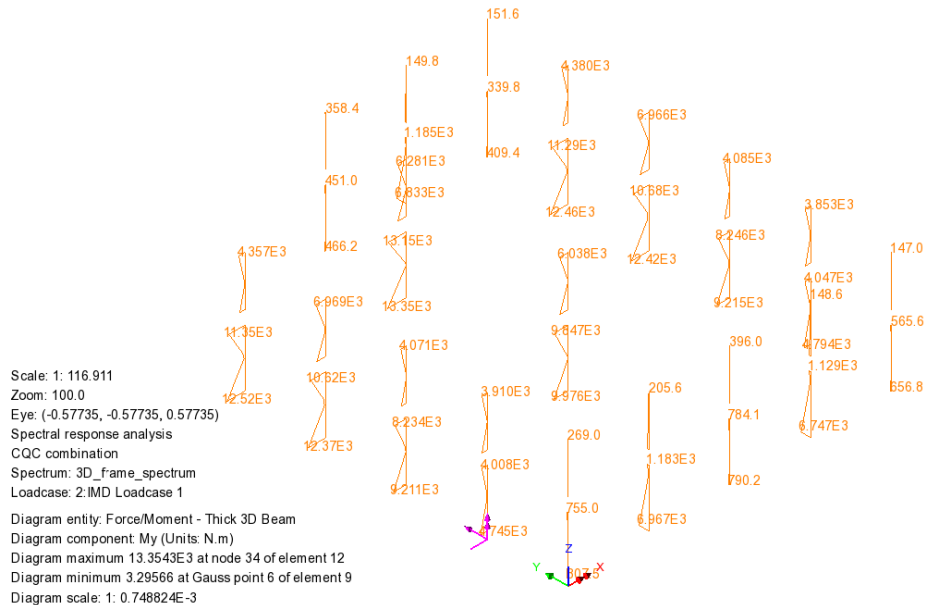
151.6
149.8
4.380E3
339.8
358.4
6.966E3
1.185E3
409.4
11.29E3
6.281E3
4.085E3
451.0
6.833E3
10.68E3
3.853E3
12.46E3
466.2
13.15E3
8.246E3
147.0
4.357E3
6.038E3
12.42E3
4.047E3
6.969E3
9.215E3
148.6
13.35E3
565.6
11.35E3
9.647E3
396.0
4.794E3
4.071E3
1.129E3
656.8
Scale: 1: 116.911
10.62E3
12.52E3
205.6
Zoom: 100.0
3.910E3
9.976E3
784.1
Eye: (-0.57735, -0.57735, 0.57735)
8.234E3
6.747E3
Spectral response analysis
12.37E3
269.0
CQC combination
1.183E3
4.008E3
Spectrum: 3D_frame_spectrum
790.2
Loadcase: 2:IMD Loadcase 1
9.211E3
755.0
Diagram entity: Force/Moment - Thick 3D Beam
6.967E3
4.745E3
Diagram component: My (Units: N.m)
Diagram maximum 13.3543E3 at node 34 of element 12
Z
Diagram minimum 3.29566 at Gauss point 6 of element 9
Y
X
307.5
Diagram scale: 1: 0.748824E-3